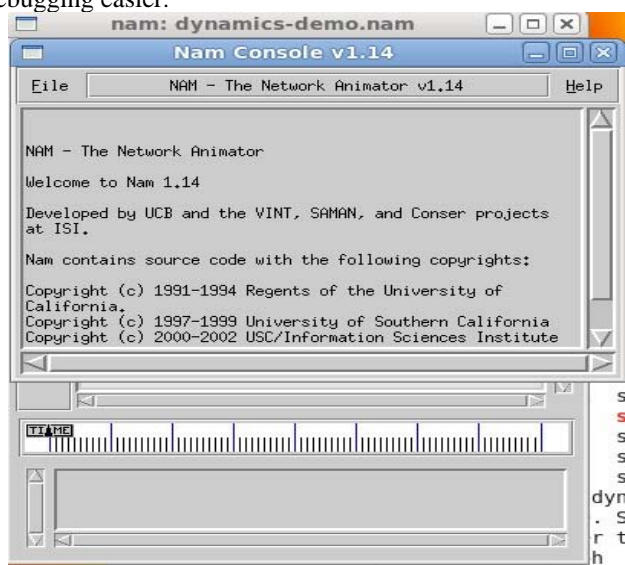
ebugging easier.

nam: dynamics-demo.nam

Nam Console v1.14

File NAM - The Network Animator v1.14 Help

NAM - The Network Animator

Welcome to Nam 1.14

Developed by UCB and the VINT, SAMAN, and Conser projects at ISI.

Nam contains source code with the following copyrights:

Copyright (c) 1991-1994 Regents of the University of California.
Copyright (c) 1997-1999 University of Southern California
Copyright (c) 2000-2002 USC/Information Sciences Institute

TIME

s
s
s
s
s
dyn
. S
r t
h